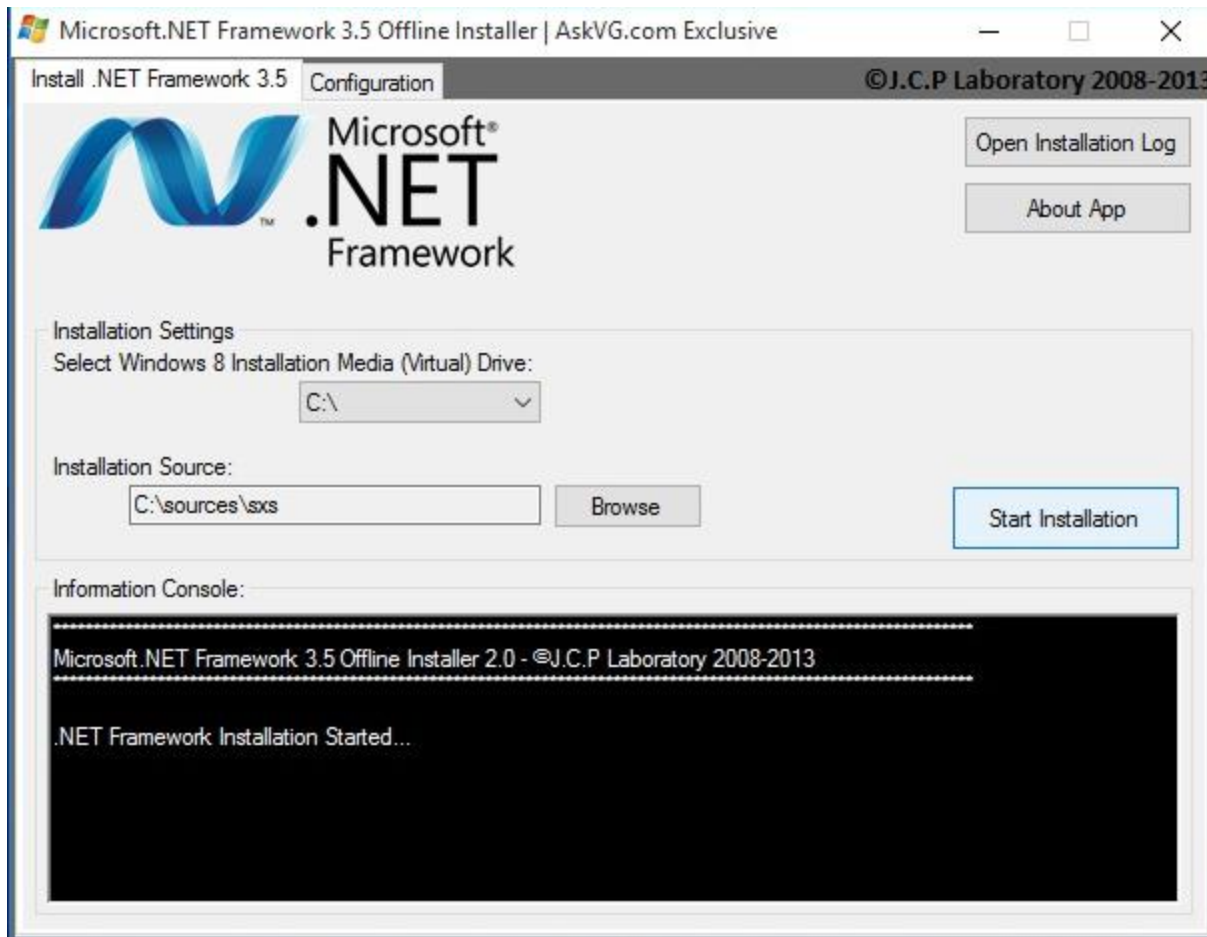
Microsoft.NET Framework 3.5 Offline Installer | AskVG.com Exclusive

Install .NET Framework 3.5
Configuration
©J.C.P Laboratory 2008-2013

Microsoft®
.NET
Framework

Open Installation Log
About App

Installation Settings
Select Windows 8 Installation Media (Virtual) Drive:
C:\

Installation Source:
C:\sources\sxs
Browse

Start Installation

Information Console:
**************************************************************************
Microsoft.NET Framework 3.5 Offline Installer 2.0 - ©J.C.P Laboratory 2008-2013
**************************************************************************

.NET Framework Installation Started...